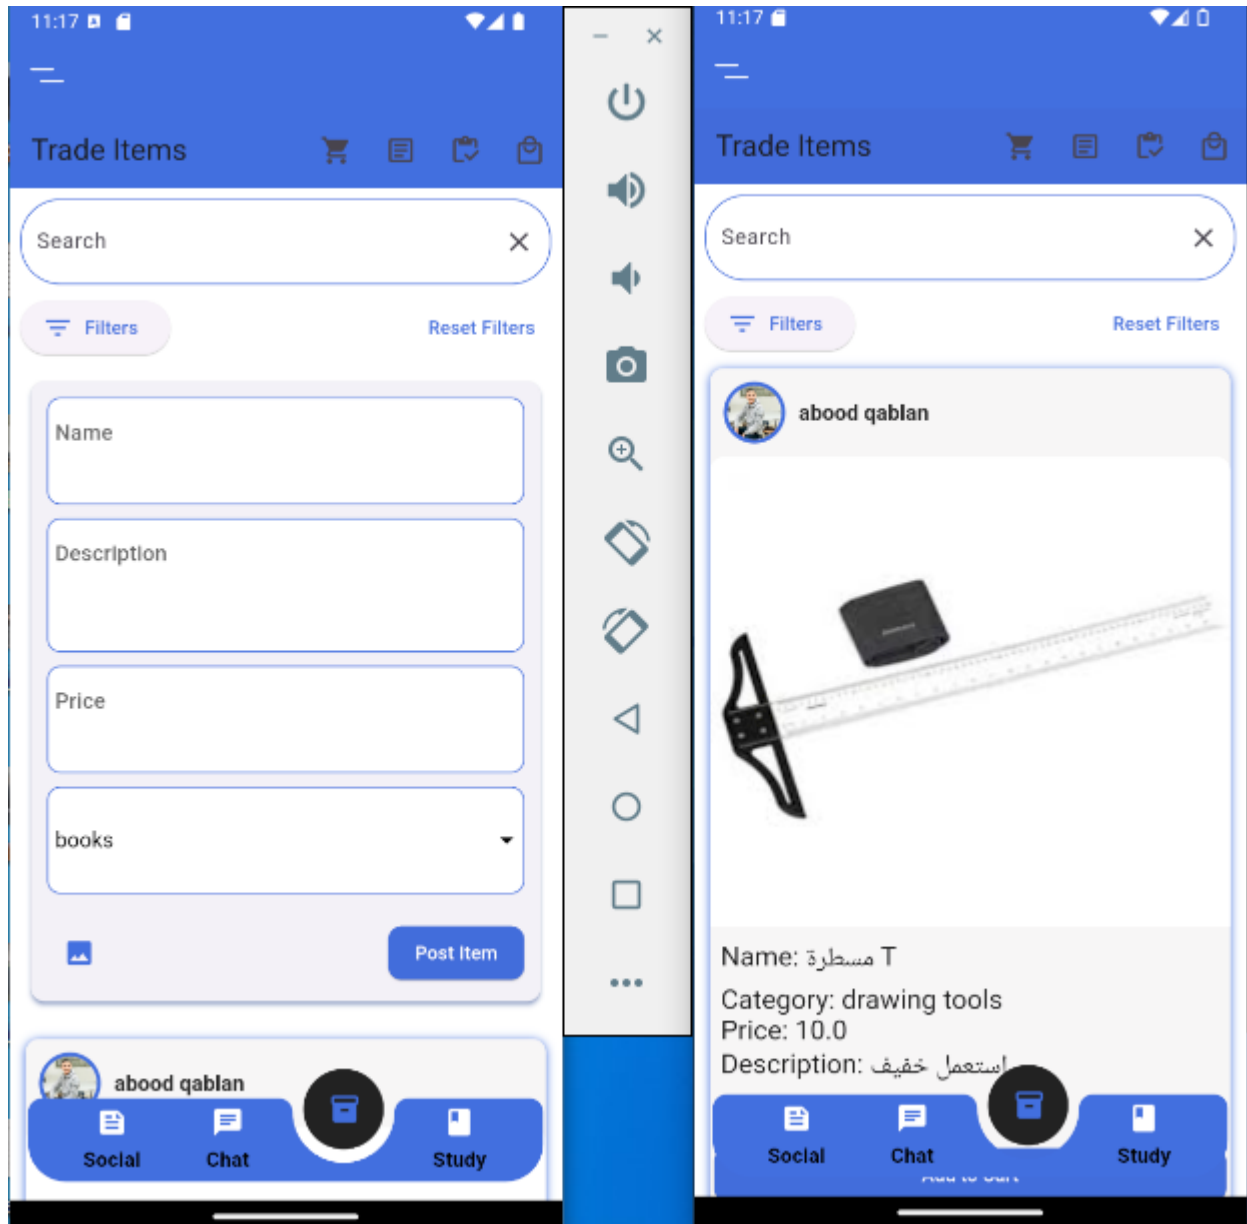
11:17

Trade Items

Search

Filters

Reset Filters

Name

Description

Price

books

Post Item

abood qablan

Social

Chat

Study

11:17

Trade Items

Search

Filters

Reset Filters

abood qablan

Name: مسطرة T

Category: drawing tools

Price: 10.0

Description: استعمل خفيف

Social

Chat

Study

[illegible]